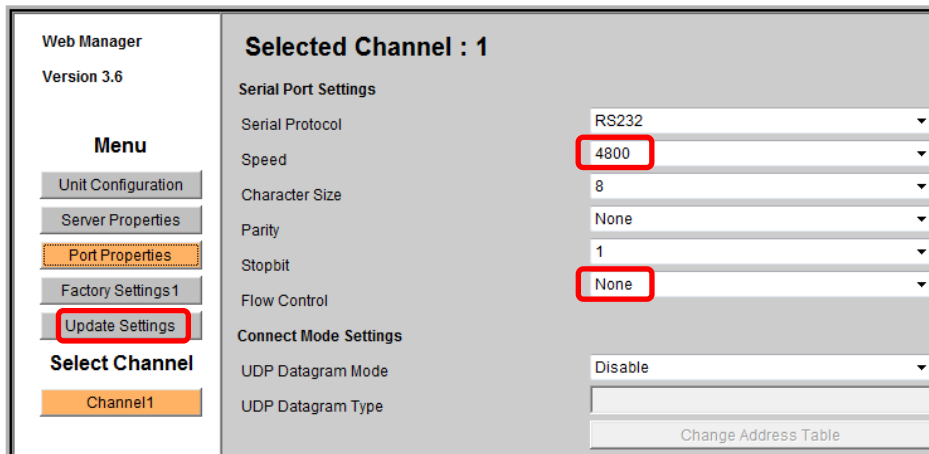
Web Manager

Version 3.6

Menu

Unit Configuration

Server Properties

Port Properties

Factory Settings1

Update Settings

Select Channel

Channel1

Selected Channel : 1

Serial Port Settings

| | |
|---|---|
| Serial Protocol | RS232 |
| Speed | 4800 |
| Character Size | 8 |
| Parity | None |
| Stopbit | 1 |
| Flow Control | None |

Connect Mode Settings

| | |
|---|---|
| UDP Datagram Mode | Disable |
| UDP Datagram Type | |

Change Address Table